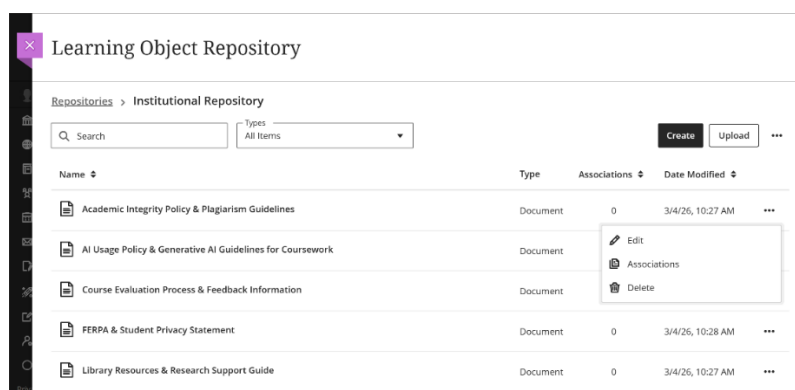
×

Learning Object Repository

Repositories > Institutional Repository

Search

Types
All Items

Create Upload •••

| Name ⇕ | Type | Associations ⇕ | Date Modified ⇕ | |
|---|---|---|---|---|
| Academic Integrity Policy & Plagiarism Guidelines | Document | 0 | 3/4/26, 10:27 AM | ••• |
| AI Usage Policy & Generative AI Guidelines for Coursework | Document | | | |
| Course Evaluation Process & Feedback Information | Document | | | |
| FERPA & Student Privacy Statement | Document | 0 | 3/4/26, 10:28 AM | ••• |
| Library Resources & Research Support Guide | Document | 0 | 3/4/26, 10:27 AM | ••• |

Edit
Associations
Delete